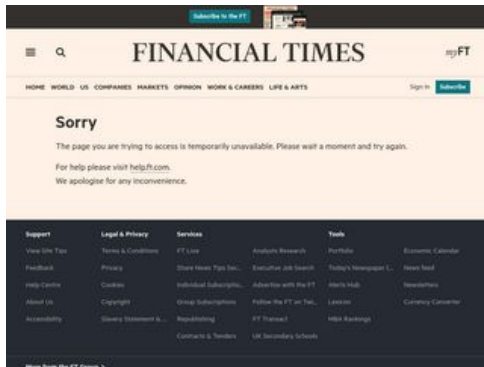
Subscribe to the FT

FINANCIAL TIMES

myFT

HOME WORLD US COMPANIES MARKETS OPINION WORK & CAREERS LIFE & ARTS

Sign In Subscribe

Sorry

The page you are trying to access is temporarily unavailable. Please wait a moment and try again.

For help please visit help.ft.com.

We apologise for any inconvenience.

Support
View Site Tips
Feedback
Help Centre
About Us
Accessibility

Legal & Privacy
Terms & Conditions
Privacy
Cookies
Copyright
Slavery Statement &...

Services
FT Live
Share News Tips Sec...
Individual Subscriptio...
Group Subscriptions
Republishing
Contracts & Tenders

Analysis Research
Executive Job Search
Advertise with the FT
Follow the FT on Twi...
FT Transact
UK Secondary Schools

Tools
Portfolio
Today's Newspaper (...
Alerts Hub
Lexicon
MBA Rankings

Economic Calendar
News feed
Newsletters
Currency Converter

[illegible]